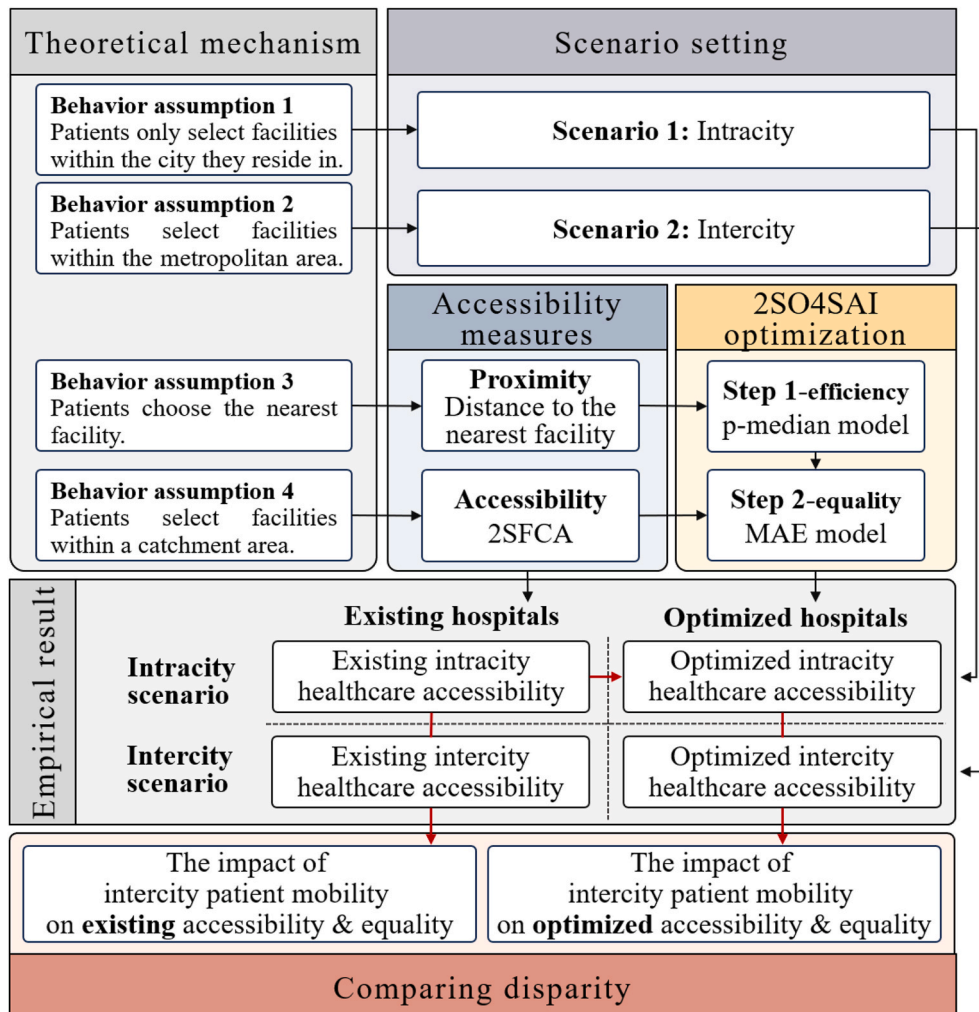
Theoretical mechanism

Scenario setting

**Behavior assumption 1**
Patients only select facilities within the city they reside in.

**Scenario 1:** Intracity

**Behavior assumption 2**
Patients select facilities within the metropolitan area.

**Scenario 2:** Intercity

Accessibility measures

2SO4SAI optimization

**Behavior assumption 3**
Patients choose the nearest facility.

**Proximity**
Distance to the nearest facility

**Step 1-efficiency**
p-median model

**Behavior assumption 4**
Patients select facilities within a catchment area.

**Accessibility**
2SFCA

**Step 2-equality**
MAE model

Empirical result

**Existing hospitals**

**Optimized hospitals**

**Intracity scenario**

Existing intracity healthcare accessibility

Optimized intracity healthcare accessibility

**Intercity scenario**

Existing intercity healthcare accessibility

Optimized intercity healthcare accessibility

The impact of intercity patient mobility on **existing** accessibility & equality

The impact of intercity patient mobility on **optimized** accessibility & equality

Comparing disparity